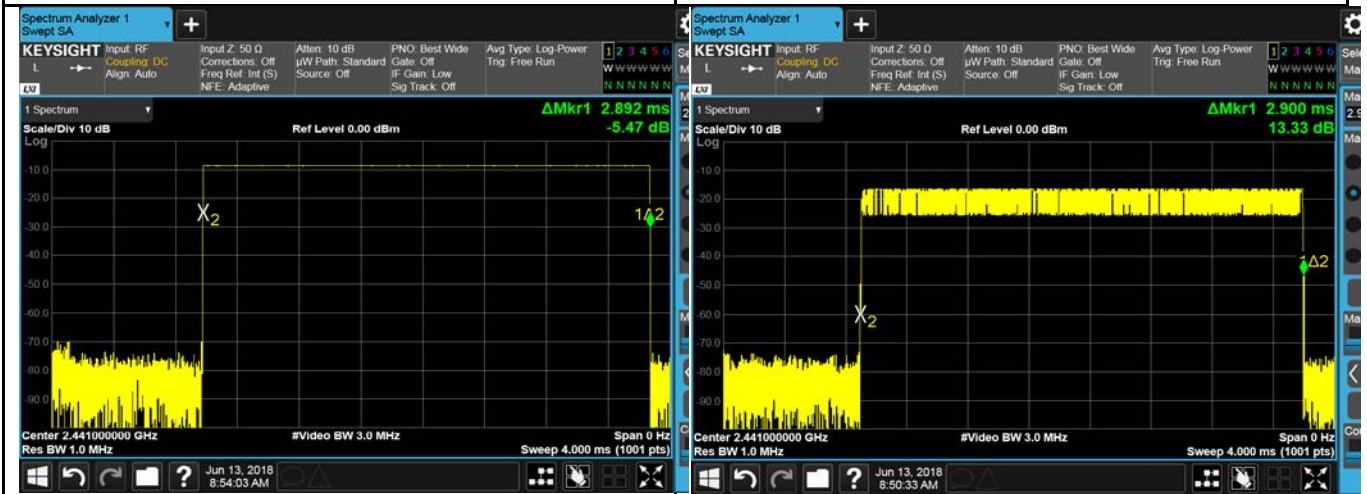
Spectrum Analyzer 1
Swept SA

KEYSIGHT Input: RF
Coupling: DC
Align: Auto
Input Z: 50 Ω
Corrections: Off
Freq Ref: Int (S)
NFE: Adaptive
Atten: 10 dB
µW Path: Standard
Source: Off
PNO: Best Wide
Gate: Off
IF Gain: Low
Sig Track: Off
Avg Type: Log-Power
Trig: Free Run
1 2 3 4 5 6
W W W W W W
N N N N N N

1 Spectrum
ΔMkr1 2.892 ms
-5.47 dB
Scale/Div 10 dB
Ref Level 0.00 dBm
Log
-10.0
-20.0
-30.0
-40.0
-50.0
-60.0
-70.0
-80.0
-90.0
X2
1Δ2
Center 2.441000000 GHz
Res BW 1.0 MHz
#Video BW 3.0 MHz
Span 0 Hz
Sweep 4.000 ms (1001 pts)
Jun 13, 2018
8:54:03 AM

Spectrum Analyzer 1
Swept SA

KEYSIGHT Input: RF
Coupling: DC
Align: Auto
Input Z: 50 Ω
Corrections: Off
Freq Ref: Int (S)
NFE: Adaptive
Atten: 10 dB
µW Path: Standard
Source: Off
PNO: Best Wide
Gate: Off
IF Gain: Low
Sig Track: Off
Avg Type: Log-Power
Trig: Free Run
1 2 3 4 5 6
W W W W W W
N N N N N N

1 Spectrum
ΔMkr1 2.900 ms
13.33 dB
Scale/Div 10 dB
Ref Level 0.00 dBm
Log
-10.0
-20.0
-30.0
-40.0
-50.0
-60.0
-70.0
-80.0
-90.0
X2
1Δ2
Center 2.441000000 GHz
Res BW 1.0 MHz
#Video BW 3.0 MHz
Span 0 Hz
Sweep 4.000 ms (1001 pts)
Jun 13, 2018
8:50:33 AM